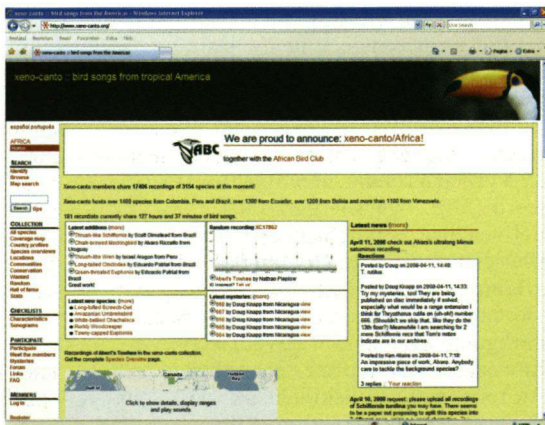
xeno-canto :: bird songs from the Americas - Windows Internet Explorer

http://www.xeno-canto.org/

xeno-canto :: bird songs from the Americas

xeno-canto :: bird songs from tropical America

español português

AFRICA

SEARCH
Identify
Browse
Map search

Search tips

COLLECTION
All species
Coverage map
Country profiles
Species overviews
Locations
Communities
Conservation
Wanted
Random
Hall of fame
Stats

CHECKLISTS
Characteristics
Sonograms

PARTICIPATE
Participate
Meet the members
Mysteries
Forum
Links
FAQ

MEMBERS
Log in

Register

ABC

We are proud to announce: xeno-canto/Africa!

together with the African Bird Club

Xeno-canto members share 17406 recordings of 3154 species at this moment!

Xeno-canto hosts over 1400 species from Colombia, Peru and Brazil, over 1300 from Ecuador, over 1200 from Bolivia and more than 1100 from Venezuela.

181 recordists currently share 127 hours and 37 minutes of bird songs.

Latest additions (more)
Thrush-like Schiffornis by Scott Olmstead from Brazil
Chalk-browed Mockingbird by Alvaro Riccetto from Uruguay
Thrush-like Wren by Israel Aragon from Peru
Long-tailed Cinclodes by Eduardo Patrial from Brazil
Green-throated Euphonia by Eduardo Patrial from Brazil
Great work!

Random recording XC17952

Allard's Foliage... by Nathan Pieplow
ID incorrect? Tell us

Latest new species (more)
Long-billed Scrub-Owl
Amazonian Umbrellabird
White-bellied Chachalaca
Rufous Woodcreeper
Tawny-capped Euphonia

Latest mysteries (more)
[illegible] by Doug Knapp from Nicaragua view
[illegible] by Doug Knapp from Nicaragua view
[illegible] by Doug Knapp from Nicaragua view
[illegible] by Doug Knapp from Nicaragua view
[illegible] by Doug Knapp from Nicaragua view

Recordings of Allard's Foliage... in the xeno-canto collection. Get the complete Species Overview page.

Click to show details, display ranges and play sounds

Latest news (more)

April 11, 2008 check out Alvaro's ultrating Mimus saturninus recording ...
Reactions

Posted by Doug on 2008-04-11, 14:48:
T. nobka

Posted by Doug Knapp on 2008-04-11, 14:53:
Try my mysteries, too! They are being published on disc immediately if solved, especially what would be a range extension I think for Thryothorus rutilus on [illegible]. (Shouldn't we skip that, like they do the 13th floor?) Meanwhile I am searching for 2 more Schiffornis recs that Tom's notes indicate are in our archives.

Posted by Ken Allaire on 2008-04-11, 7:18:
An impressive piece of work, Alvaro. Anybody care to tackle the background species?

3 replies :: Your reaction

April 10, 2008 request: please upload all recordings of Schiffornis turdina you may have. There seems to be a paper not proposing to split this species into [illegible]